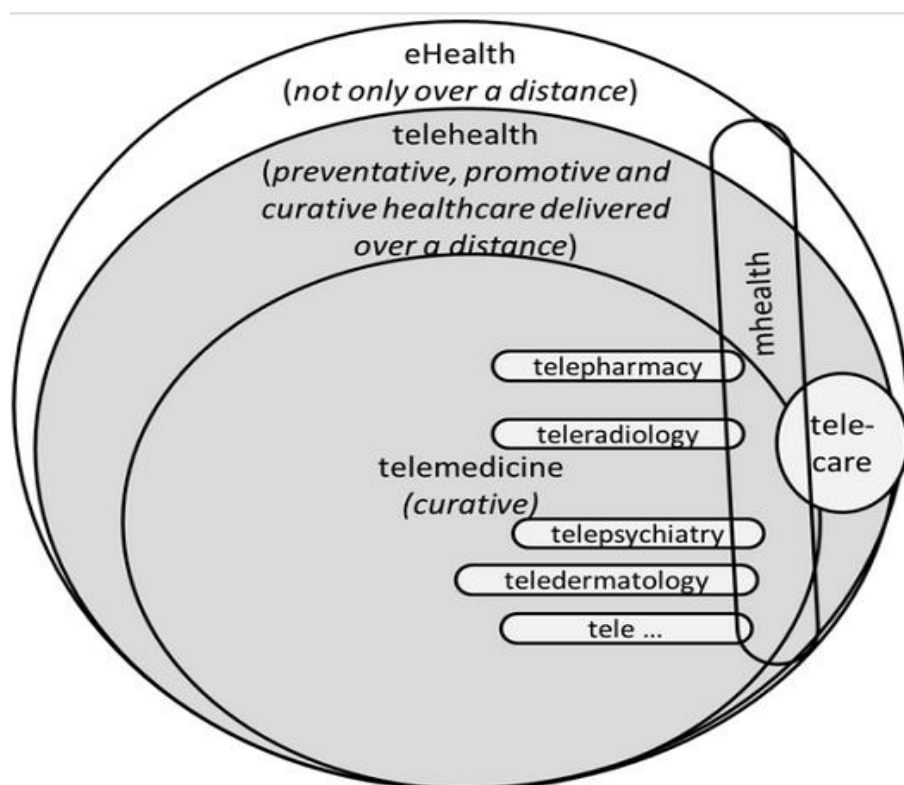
eHealth
(not only over a distance)

telehealth
(preventative, promotive and curative healthcare delivered over a distance)

mhealth

telepharmacy

teleradiology

tele-care

telemedicine
(curative)

telepsychiatry

teledermatology

tele ...